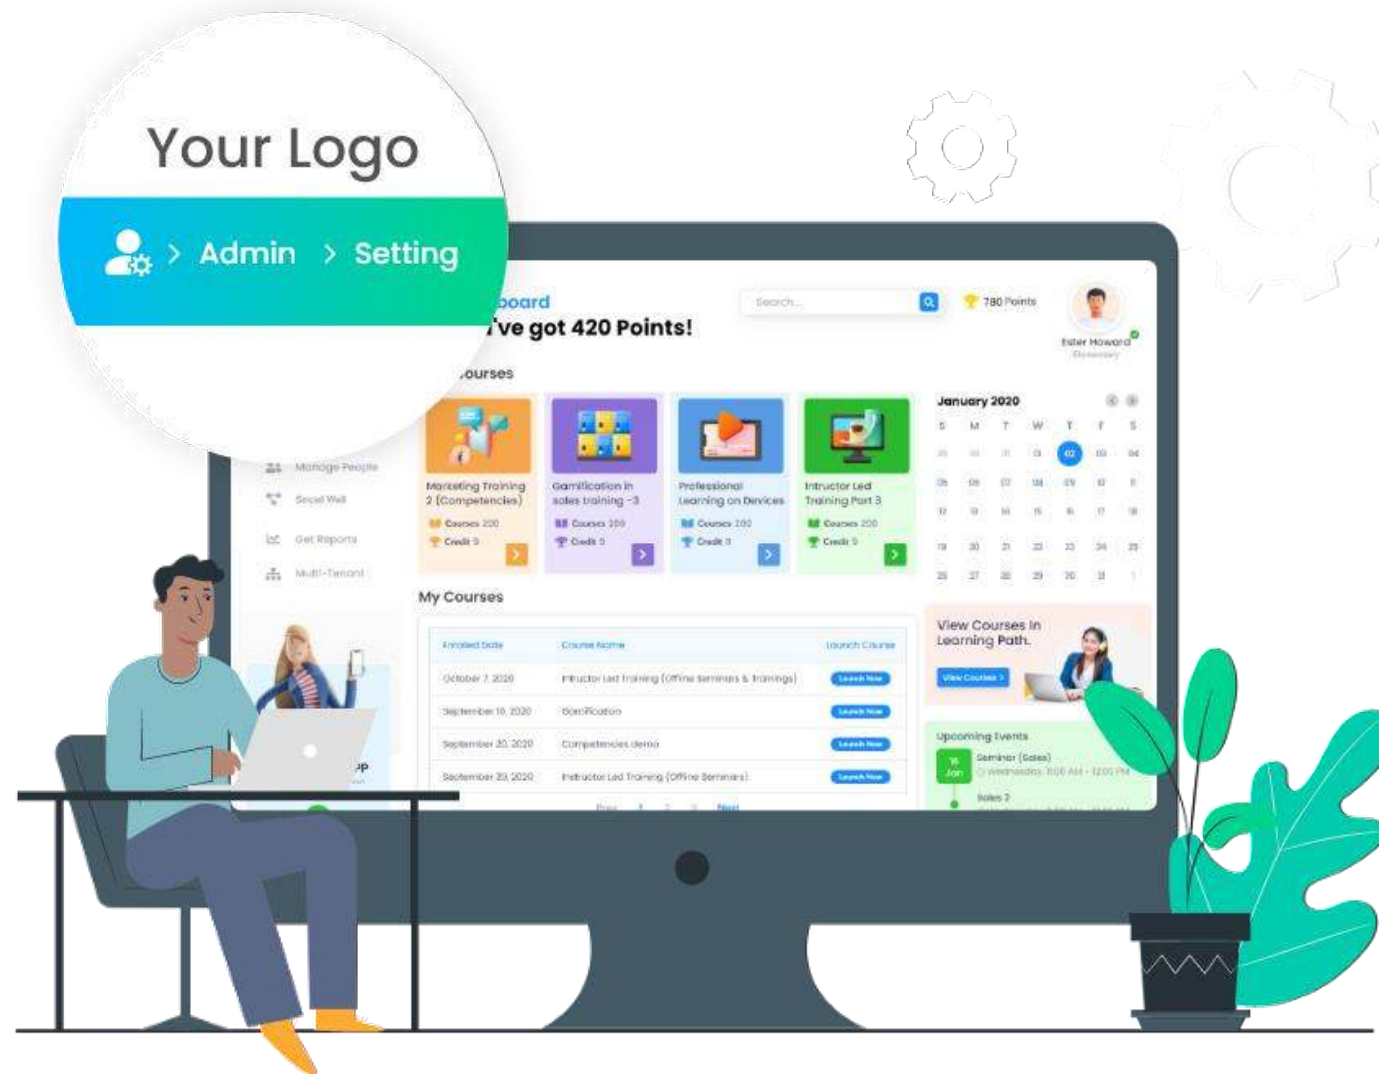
Your Logo

> Admin > Setting

board

've got 420 Points!

Search...

780 Points

Ester Howard

Elementary

ourses

Manage People

Social Wall

Get Reports

Multi-Tenant

Marketing Training 2 (Competencies)

Courses 200

Credit 3

Gamification in sales training -3

Courses 200

Credit 3

Professional Learning on Devices

Courses 200

Credit 3

Intructor Led Training Part 3

Courses 200

Credit 3

January 2020

| S | M | T | W | T | F | S |
|---|---|---|---|---|---|---|
| 29 | 30 | 31 | 01 | 02 | 03 | 04 |
| 05 | 06 | 07 | 08 | 09 | 10 | 11 |
| 12 | 13 | 14 | 15 | 16 | 17 | 18 |
| 19 | 20 | 21 | 22 | 23 | 24 | 25 |
| 26 | 27 | 28 | 29 | 30 | 31 | 1 |

My Courses

| Enrolled Date | Course Name | Launch Course |
|---|---|---|
| October 7, 2020 | Intructor Led Training (Offline Seminars & Trainings) | Launch Now |
| September 10, 2020 | Gamification | Launch Now |
| September 20, 2020 | Competencies demo | Launch Now |
| September 20, 2020 | Instructor Led Training (Offline Seminars) | Launch Now |

Prev 1 2 3 Next

View Courses In Learning Path.

View Courses >

Upcoming Events

16 Jan

Seminar (Sales)

Wednesday, 11:00 AM - 12:00 PM

Sales 2

pp